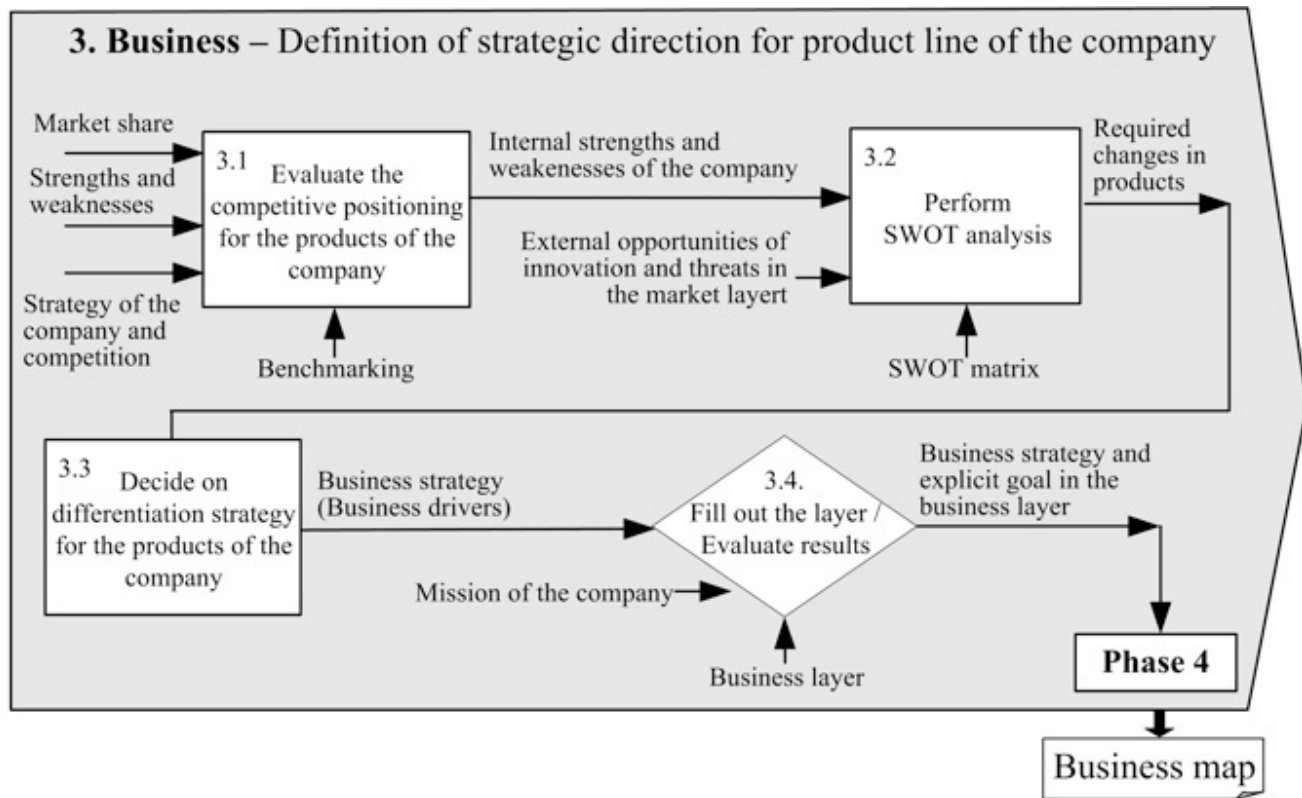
3. Business – Definition of strategic direction for product line of the company

Market share

Strengths and weaknesses

Strategy of the company and competition

3.1 Evaluate the competitive positioning for the products of the company

Benchmarking

Internal strengths and weakenesses of the company

External opportunities of innovation and threats in the market layert

3.2 Perform SWOT analysis

SWOT matrix

Required changes in products

3.3 Decide on differentiation strategy for the products of the company

Business strategy (Business drivers)

Mission of the company

3.4. Fill out the layer / Evaluate results

Business layer

Business strategy and explicit goal in the business layer

Phase 4

Business map